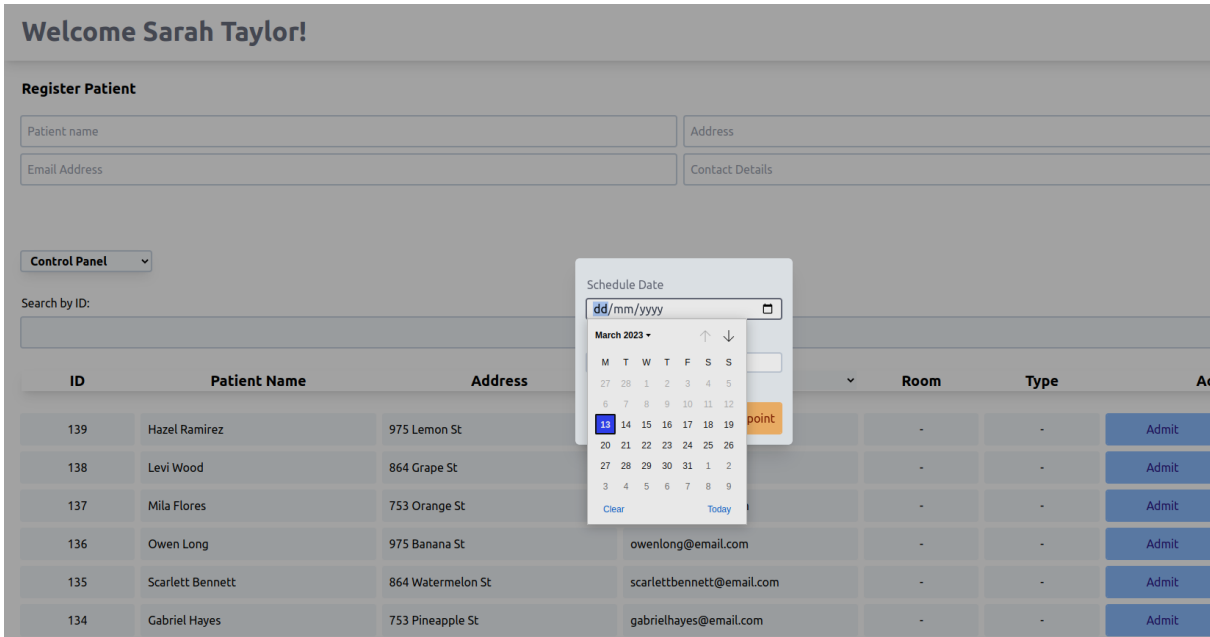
Welcome Sarah Taylor!

Register Patient

Patient name

Address

Email Address

Contact Details

Control Panel

Search by ID:

Schedule Date

dd/mm/yyyy

March 2023

| M | T | W | T | F | S | S |
|---|---|---|---|---|---|---|
| 27 | 28 | 1 | 2 | 3 | 4 | 5 |
| 6 | 7 | 8 | 9 | 10 | 11 | 12 |
| 13 | 14 | 15 | 16 | 17 | 18 | 19 |
| 20 | 21 | 22 | 23 | 24 | 25 | 26 |
| 27 | 28 | 29 | 30 | 31 | 1 | 2 |
| 3 | 4 | 5 | 6 | 7 | 8 | 9 |

Clear

Today

point

| ID | Patient Name | Address | | Room | Type | Ac |
|---|---|---|---|---|---|---|
| 139 | Hazel Ramirez | 975 Lemon St | | - | - | Admit |
| 138 | Levi Wood | 864 Grape St | | - | - | Admit |
| 137 | Mila Flores | 753 Orange St | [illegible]n | - | - | Admit |
| 136 | Owen Long | 975 Banana St | owenlong@email.com | - | - | Admit |
| 135 | Scarlett Bennett | 864 Watermelon St | scarlettbennett@email.com | - | - | Admit |
| 134 | Gabriel Hayes | 753 Pineapple St | gabrielhayes@email.com | - | - | Admit |